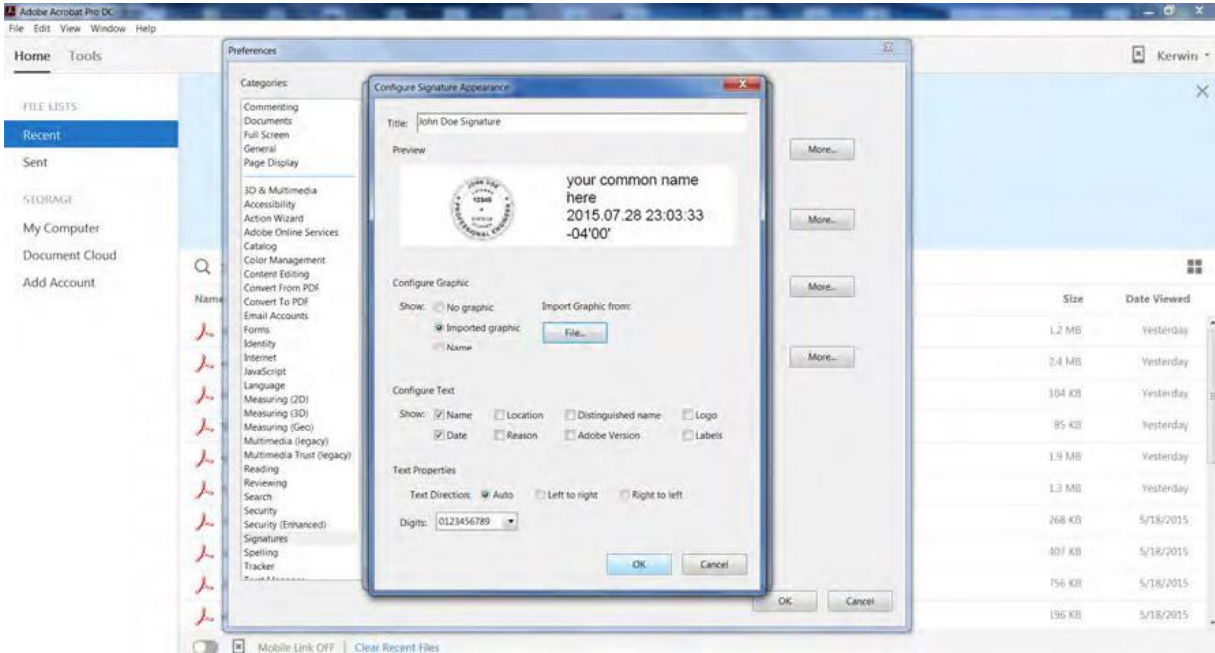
Adobe Acrobat Pro DC
File Edit View Window Help
Home Tools
Kerwin
FILE LISTS
Recent
Sent
STORAGE
My Computer
Document Cloud
Add Account
Name
Preferences
Categories:
Commenting
Documents
Full Screen
General
Page Display
3D & Multimedia
Accessibility
Action Wizard
Adobe Online Services
Catalog
Color Management
Content Editing
Convert From PDF
Convert To PDF
Email Accounts
Forms
Identity
Internet
JavaScript
Language
Measuring (2D)
Measuring (3D)
Measuring (Geo)
Multimedia (legacy)
Multimedia Trust (legacy)
Reading
Reviewing
Search
Security
Security (Enhanced)
Signatures
Spelling
Tracker
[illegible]
Configure Signature Appearance
Title: John Doe Signature
Preview
JOHN DOE
12345
PROFESSIONAL ENGINEER
your common name here
2015.07.28 23:03:33 -04'00'
Configure Graphic
Show: No graphic
Imported graphic
Name
Import Graphic from:
File...
Configure Text
Show: Name
Date
Location
Reason
Distinguished name
Adobe Version
Logo
Labels
Text Properties
Text Direction: Auto
Left to right
Right to left
Digits: 0123456789
OK
Cancel
More...
More...
More...
More...
OK
Cancel
Size
Date Viewed
1.2 MB
Yesterday
2.4 MB
Yesterday
104 KB
Yesterday
85 KB
Yesterday
1.9 MB
Yesterday
1.3 MB
Yesterday
268 KB
5/18/2015
407 KB
5/18/2015
756 KB
5/18/2015
196 KB
5/18/2015
Mobile Link OFF | Clear Recent Files